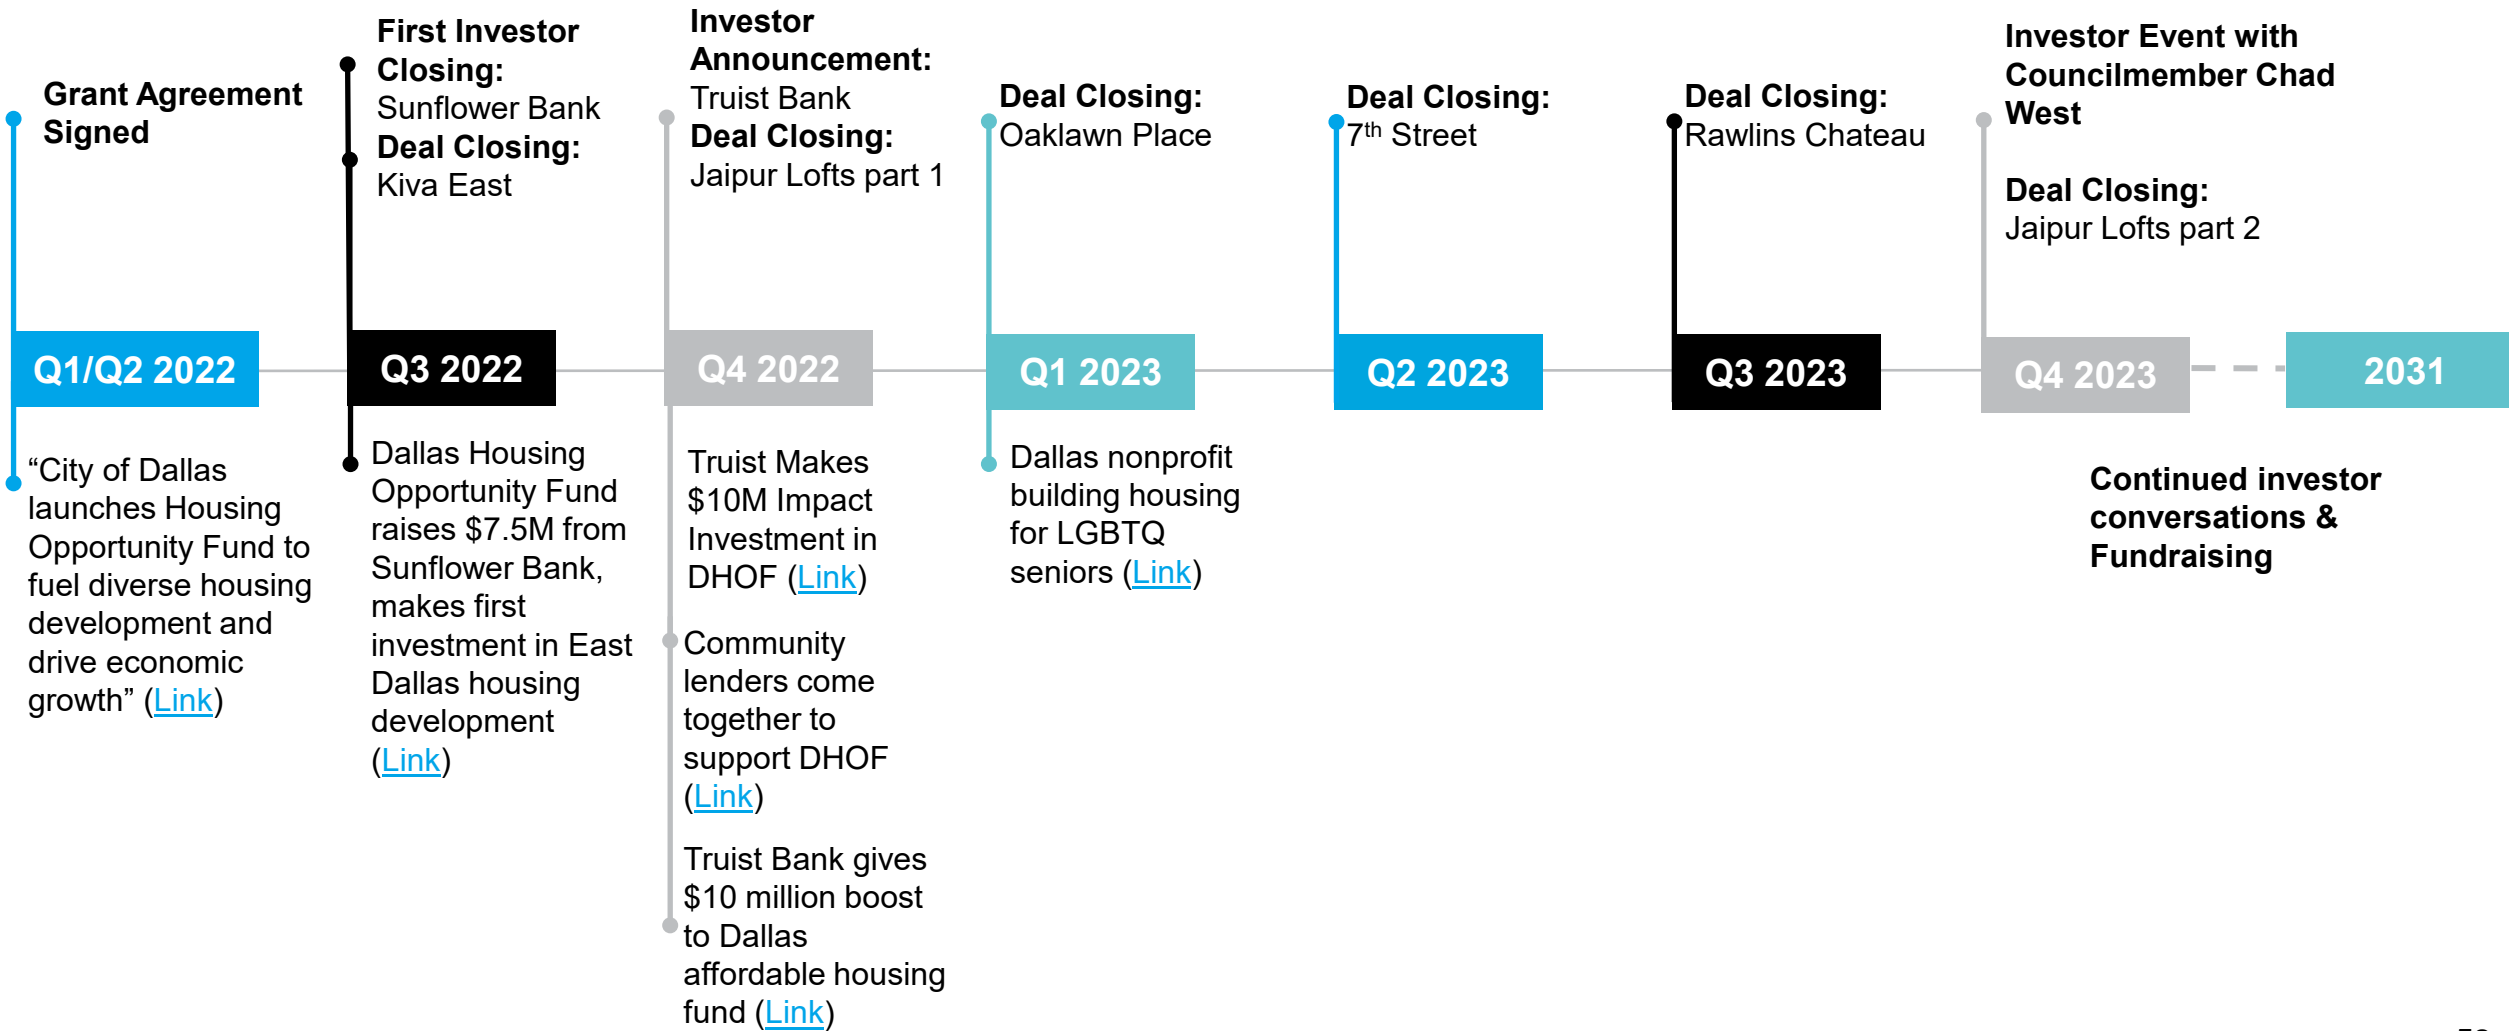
**Grant Agreement Signed**

**First Investor Closing:** Sunflower Bank
**Deal Closing:** Kiva East

**Investor Announcement:** Truist Bank
**Deal Closing:** Jaipur Lofts part 1

**Deal Closing:** Oaklawn Place

**Deal Closing:** $7^{th}$ Street

**Deal Closing:** Rawlins Chateau

**Investor Event with Councilmember Chad West**

**Deal Closing:** Jaipur Lofts part 2

Q1/Q2 2022

Q3 2022

Q4 2022

Q1 2023

Q2 2023

Q3 2023

Q4 2023

2031

“City of Dallas launches Housing Opportunity Fund to fuel diverse housing development and drive economic growth” (Link)

Dallas Housing Opportunity Fund raises $7.5M from Sunflower Bank, makes first investment in East Dallas housing development (Link)

Truist Makes $10M Impact Investment in DHOF (Link)

Community lenders come together to support DHOF (Link)

Truist Bank gives $10 million boost to Dallas affordable housing fund (Link)

Dallas nonprofit building housing for LGBTQ seniors (Link)

**Continued investor conversations & Fundraising**